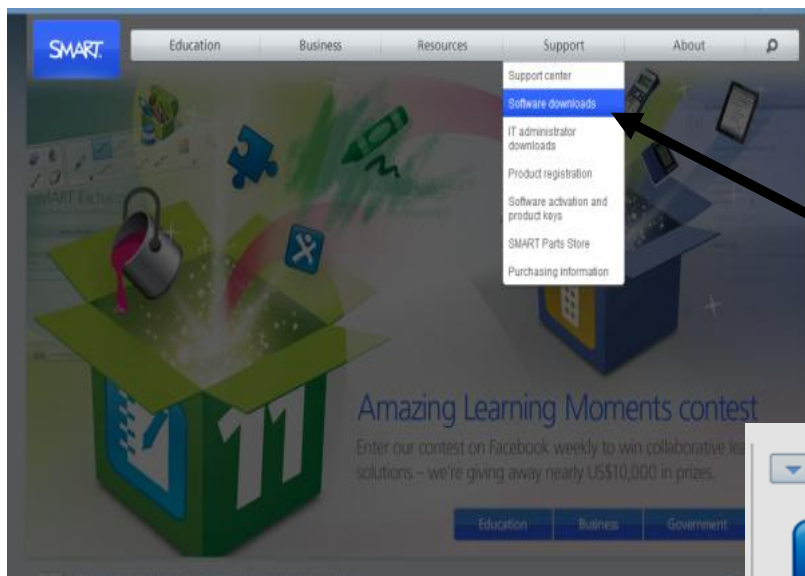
SMART.

Education Business Resources Support About

Support center
Software downloads
IT administrator downloads
Product registration
Software activation and product keys
SMART Parts Store
Purchasing information

Amazing Learning Moments contest

Enter our contest on Facebook weekly to win collaborative le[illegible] solutions – we're giving away nearly US$10,000 in prizes.

Education Business Government

11